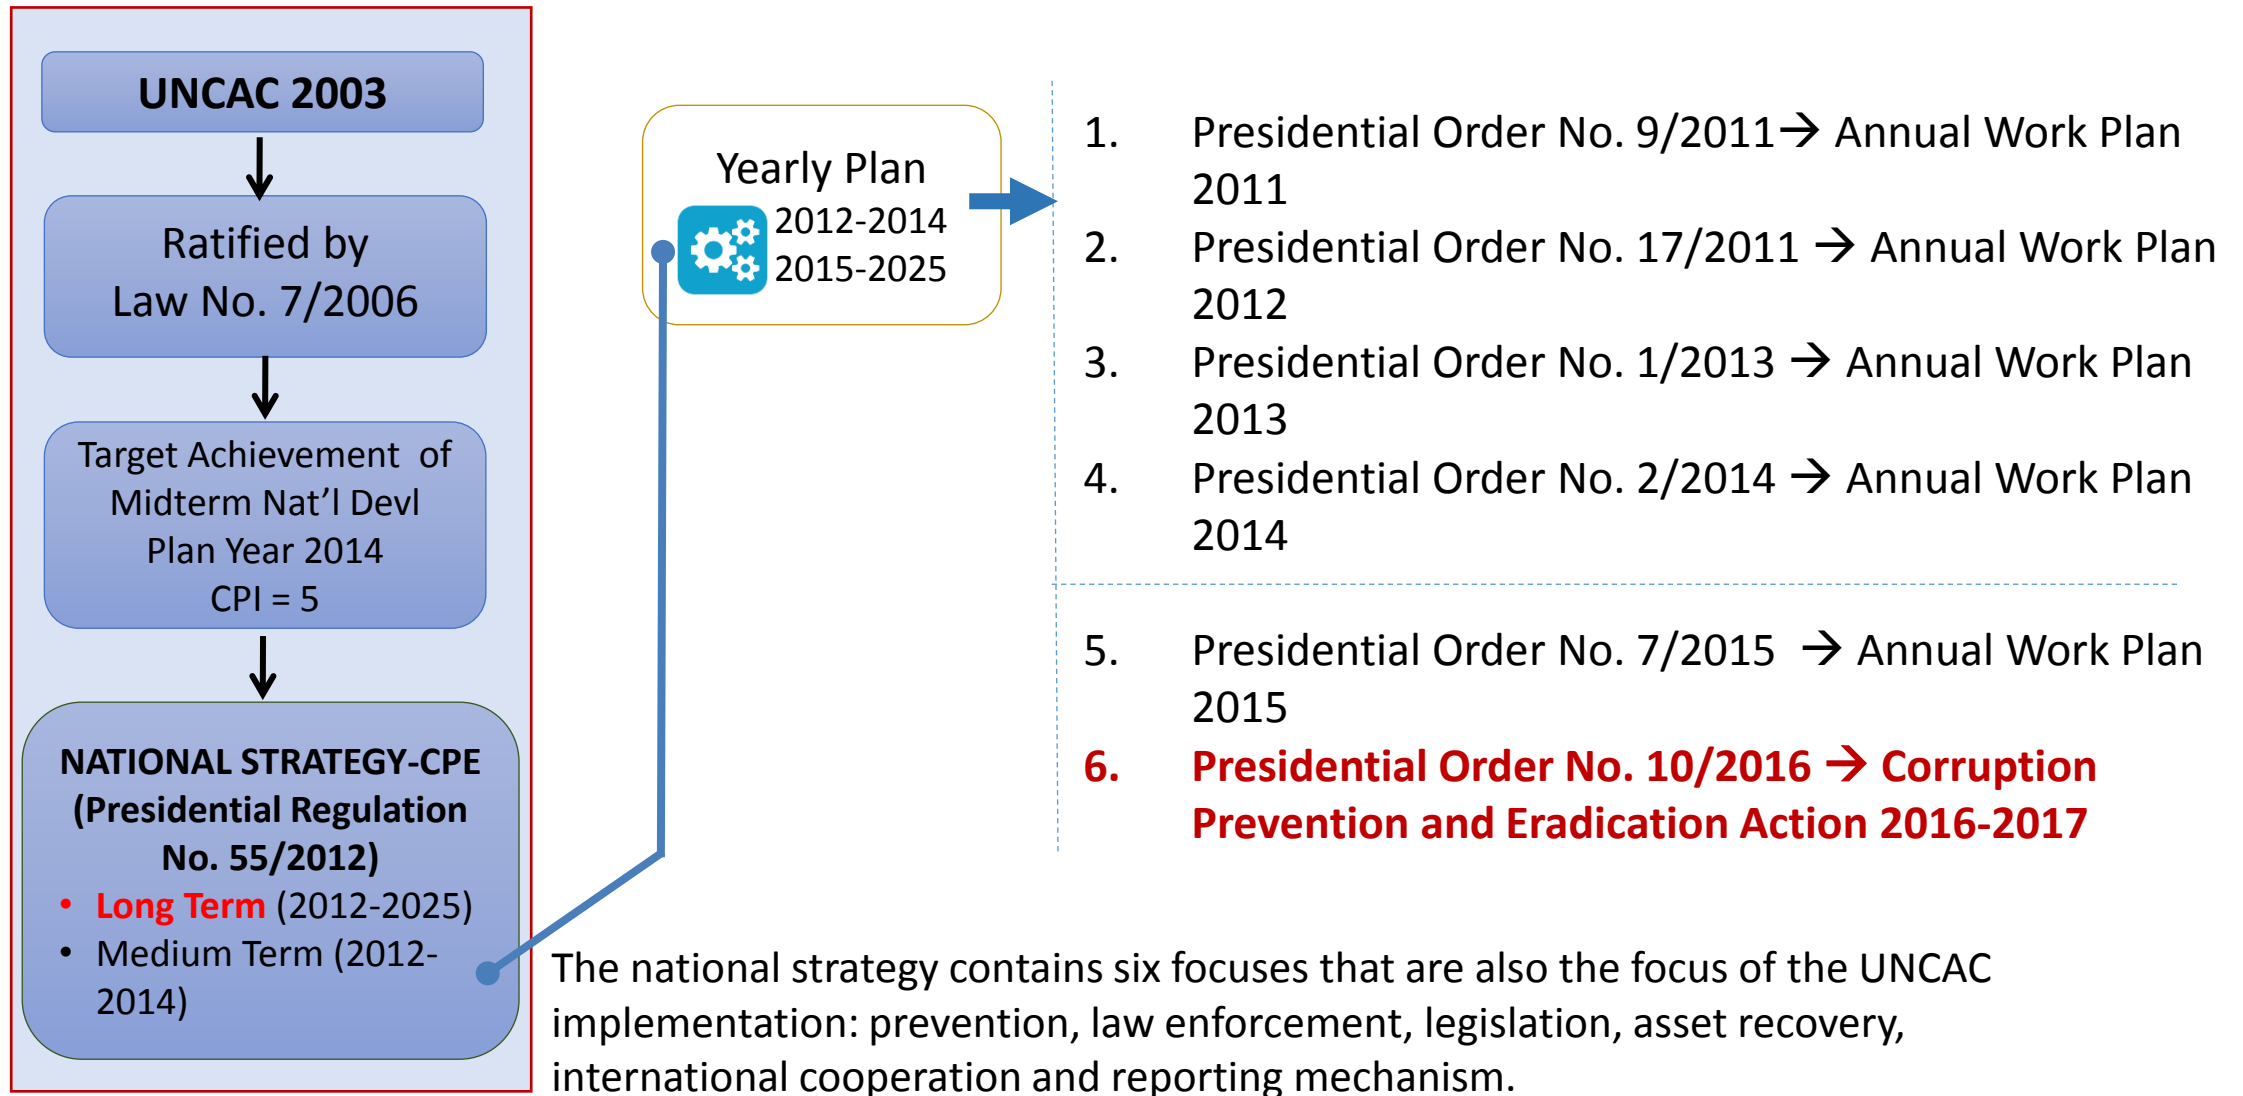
UNCAC 2003

Ratified by Law No. 7/2006

Target Achievement of Midterm Nat'l Devl Plan Year 2014
CPI = 5

NATIONAL STRATEGY-CPE (Presidential Regulation No. 55/2012)
• Long Term (2012-2025)
• Medium Term (2012-2014)

Yearly Plan
2012-2014
2015-2025

1. Presidential Order No. 9/2011→ Annual Work Plan 2011
2. Presidential Order No. 17/2011 → Annual Work Plan 2012
3. Presidential Order No. 1/2013 → Annual Work Plan 2013
4. Presidential Order No. 2/2014 → Annual Work Plan 2014

5. Presidential Order No. 7/2015 → Annual Work Plan 2015
6. Presidential Order No. 10/2016 → Corruption Prevention and Eradication Action 2016-2017

The national strategy contains six focuses that are also the focus of the UNCAC implementation: prevention, law enforcement, legislation, asset recovery, international cooperation and reporting mechanism.